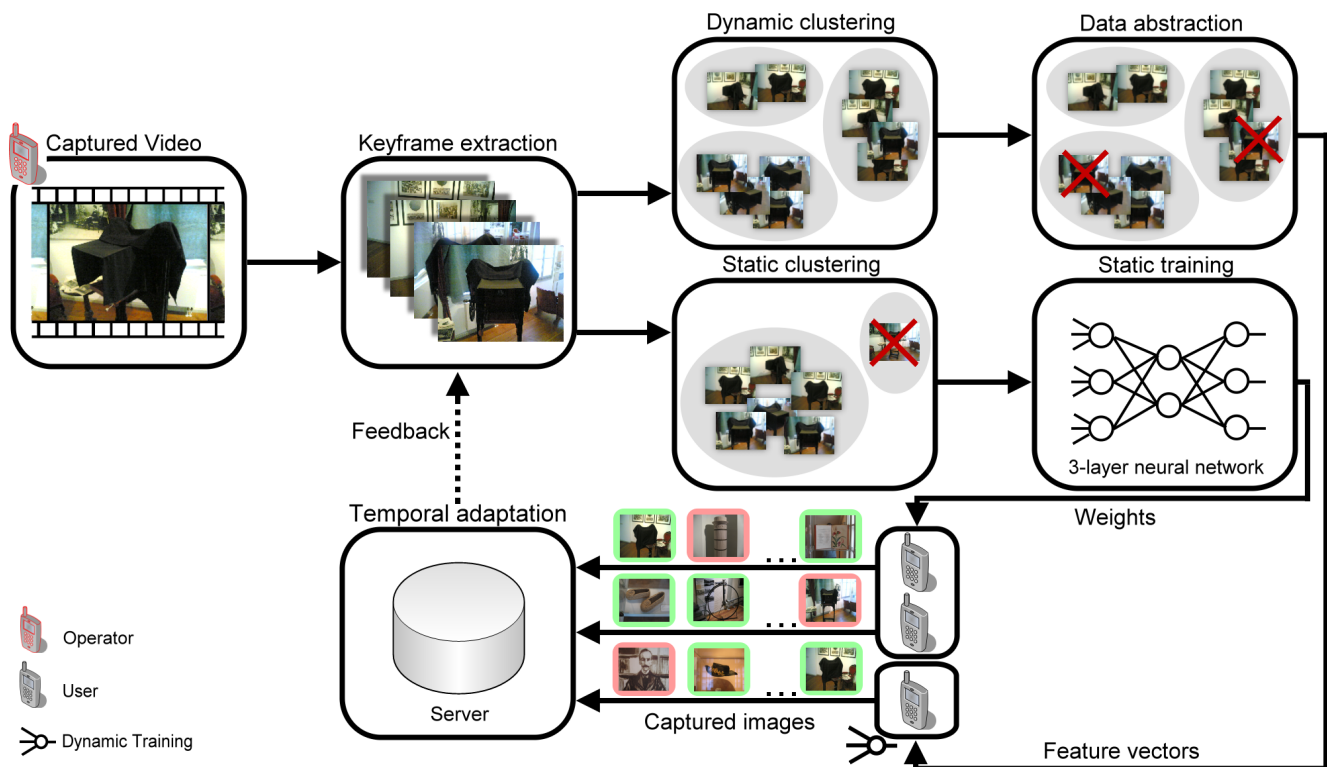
Dynamic clustering

Data abstraction

Captured Video

Keyframe extraction

Static clustering

Static training

Feedback

3-layer neural network

Temporal adaptation

Weights

...

...

...

Operator

User

Dynamic Training

Server

Captured images

Feature vectors